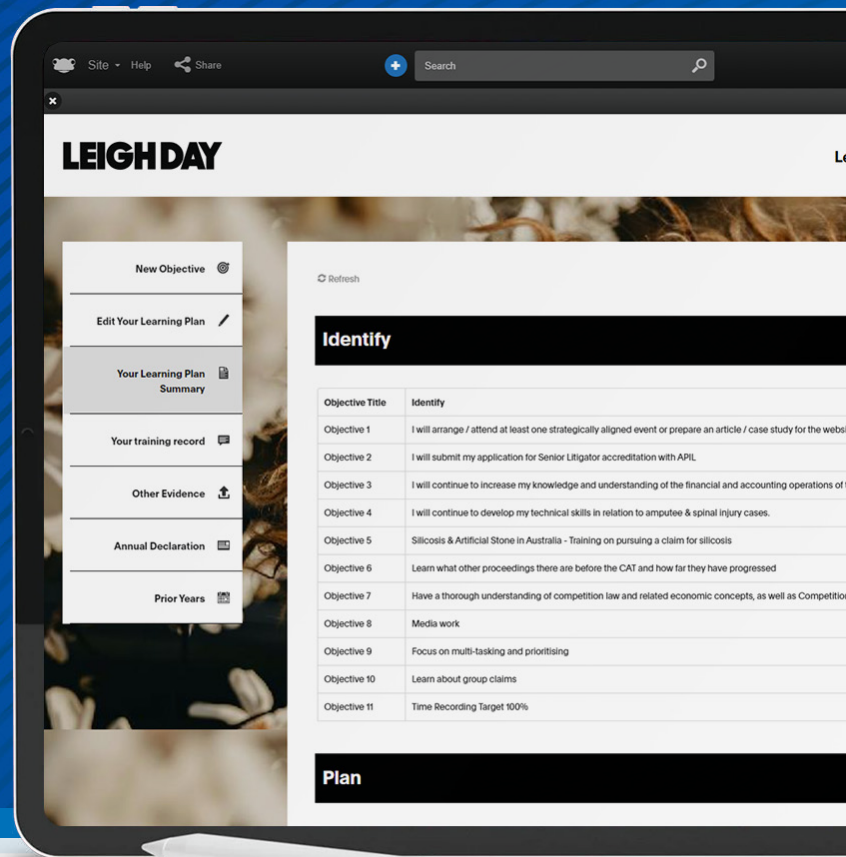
Site Help Share Search

LEIGH DAY

Le

New Objective

Edit Your Learning Plan

Your Learning Plan Summary

Your training record

Other Evidence

Annual Declaration

Prior Years

Refresh

Identify

| Objective Title | Identify |
|---|---|
| Objective 1 | I will arrange / attend at least one strategically aligned event or prepare an article / case study for the webs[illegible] |
| Objective 2 | I will submit my application for Senior Litigator accreditation with APIL |
| Objective 3 | I will continue to increase my knowledge and understanding of the financial and accounting operations of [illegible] |
| Objective 4 | I will continue to develop my technical skills in relation to amputee & spinal injury cases. |
| Objective 5 | Silicosis & Artificial Stone in Australia - Training on pursuing a claim for silicosis |
| Objective 6 | Learn what other proceedings there are before the CAT and how far they have progressed |
| Objective 7 | Have a thorough understanding of competition law and related economic concepts, as well as Competitio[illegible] |
| Objective 8 | Media work |
| Objective 9 | Focus on multi-tasking and prioritising |
| Objective 10 | Learn about group claims |
| Objective 11 | Time Recording Target 100% |

Plan